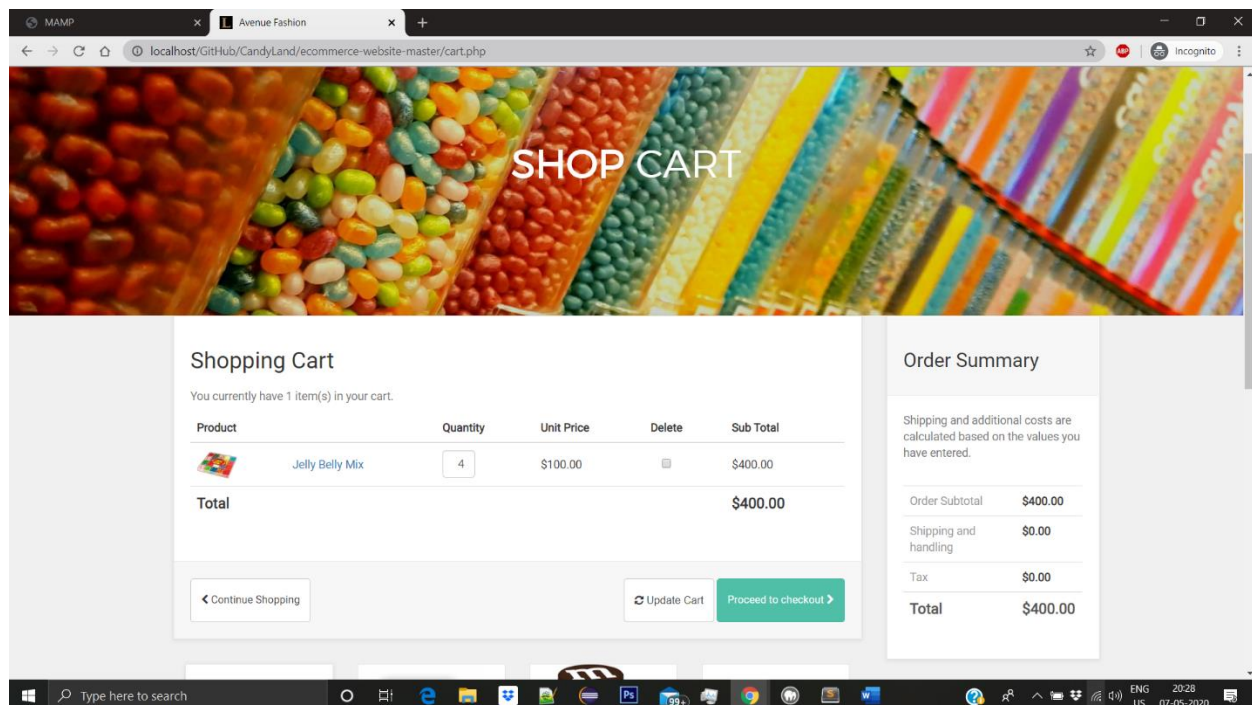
MAMP ×
Avenue Fashion ×
+

localhost/GitHub/CandyLand/ecommerce-website-master/cart.php

Incognito

SHOP CART

Shopping Cart

You currently have 1 item(s) in your cart.

| Product | | Quantity | Unit Price | Delete | Sub Total |
|---|---|---|---|---|---|
| | Jelly Belly Mix | 4 | \$100.00 | | \$400.00 |
| Total | | | | | \$400.00 |

Continue Shopping

Update Cart

Proceed to checkout

Order Summary

Shipping and additional costs are calculated based on the values you have entered.

| | |
|---|---|
| Order Subtotal | \$400.00 |
| Shipping and handling | \$0.00 |
| Tax | \$0.00 |
| Total | \$400.00 |

Type here to search

99+

ENG US
20:28
07-05-2020